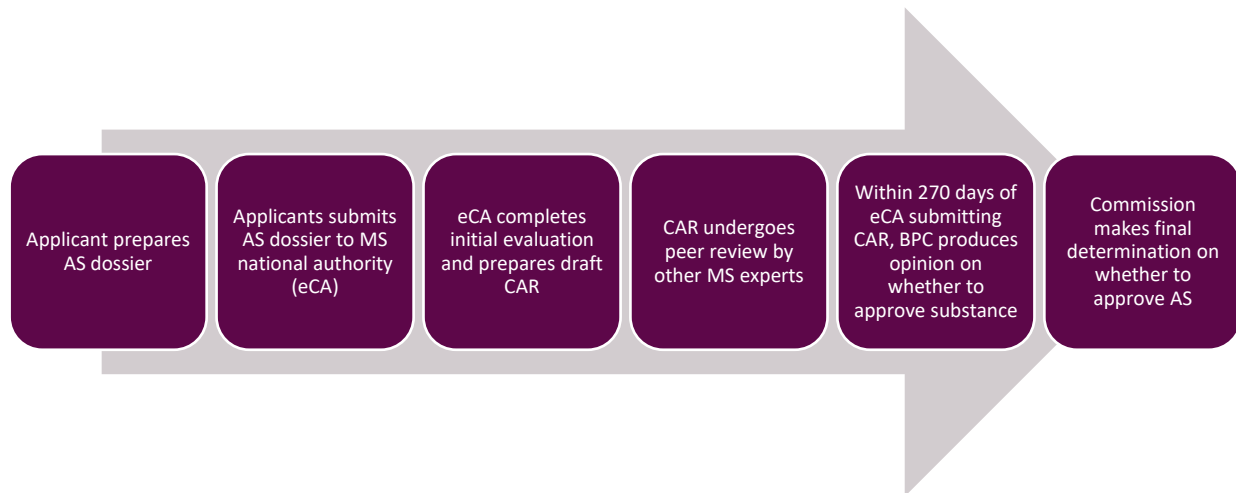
Applicant prepares AS dossier

Applicants submits AS dossier to MS national authority (eCA)

eCA completes initial evaluation and prepares draft CAR

CAR undergoes peer review by other MS experts

Within 270 days of eCA submitting CAR, BPC produces opinion on whether to approve substance

Commission makes final determination on whether to approve AS